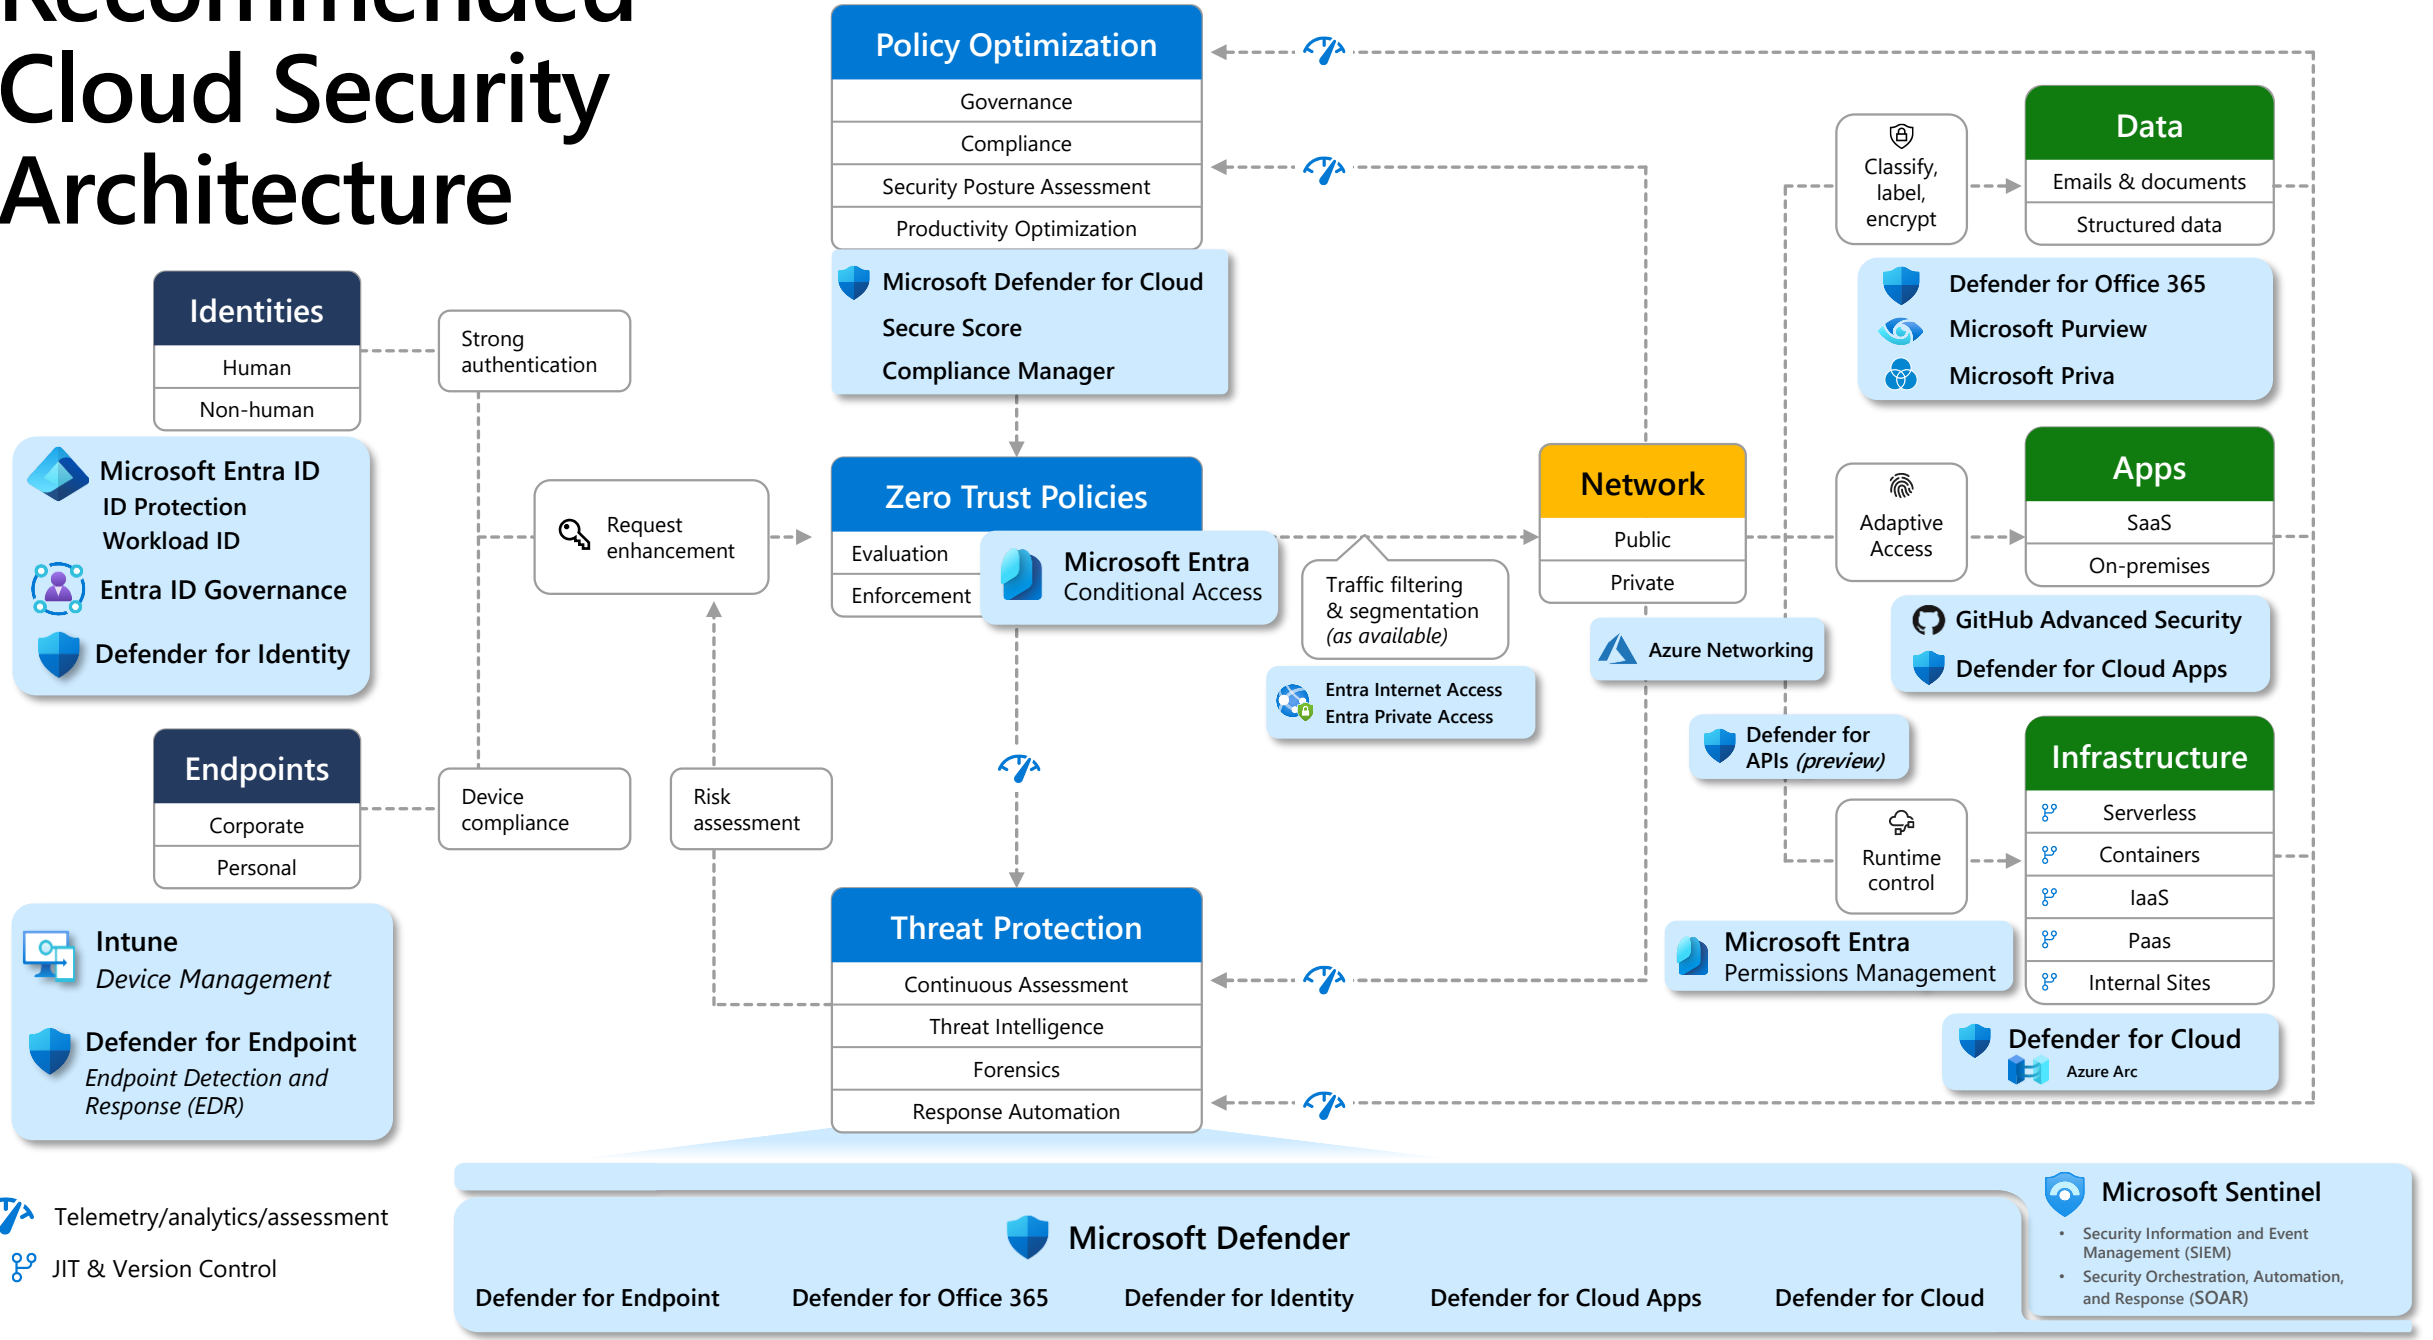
Recommended Cloud Security Architecture

Identities
Human
Non-human

Microsoft Entra ID
ID Protection
Workload ID
Entra ID Governance
Defender for Identity

Strong authentication

Request enhancement

Endpoints
Corporate
Personal

Intune
*Device Management*
Defender for Endpoint
*Endpoint Detection and Response (EDR)*

Device compliance

Risk assessment

Policy Optimization
Governance
Compliance
Security Posture Assessment
Productivity Optimization

Microsoft Defender for Cloud
Secure Score
Compliance Manager

Zero Trust Policies
Evaluation
Enforcement
Microsoft Entra Conditional Access

Traffic filtering & segmentation *(as available)*

Entra Internet Access
Entra Private Access

Threat Protection
Continuous Assessment
Threat Intelligence
Forensics
Response Automation

Network
Public
Private

Azure Networking

Defender for APIs *(preview)*

Classify, label, encrypt

Data
Emails & documents
Structured data

Defender for Office 365
Microsoft Purview
Microsoft Priva

Adaptive Access

Apps
SaaS
On-premises

GitHub Advanced Security
Defender for Cloud Apps

Runtime control

Infrastructure
Serverless
Containers
IaaS
Paas
Internal Sites

Microsoft Entra Permissions Management

Defender for Cloud
Azure Arc

Telemetry/analytics/assessment
JIT & Version Control

Microsoft Defender
Defender for Endpoint
Defender for Office 365
Defender for Identity
Defender for Cloud Apps
Defender for Cloud

Microsoft Sentinel
• Security Information and Event Management (SIEM)
• Security Orchestration, Automation, and Response (SOAR)